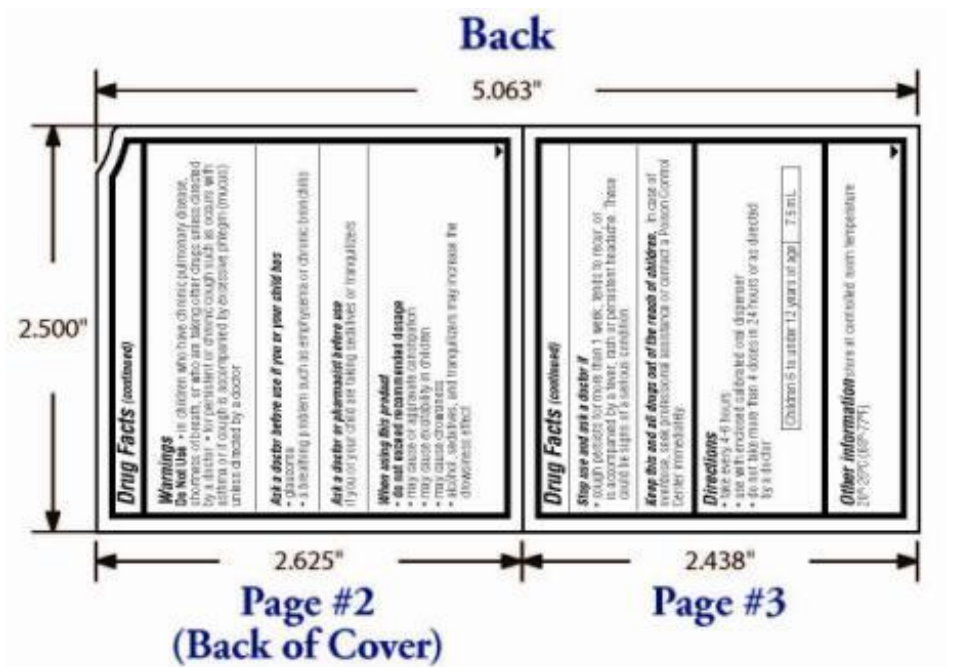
Back

5.063"

2.500"

Drug Facts (continued)

Warnings
Do Not Use • in children who have chronic pulmonary disease, shortness of breath, or who are taking other drugs unless directed by a doctor • for persistent or chronic cough such as occurs with asthma or if cough is accompanied by excessive phlegm (mucus) unless directed by a doctor

Ask a doctor before use if you or your child has
• glaucoma
• a breathing problem such as emphysema or chronic bronchitis

Ask a doctor or pharmacist before use
if you or your child are taking sedatives or tranquilizers

When using this product
• do not exceed recommended dosage
• may cause or aggravate constipation
• may cause excitability in children
• may cause drowsiness
• alcohol, sedatives, and tranquilizers may increase the drowsiness effect

Drug Facts (continued)

Stop use and ask a doctor if
• cough persists for more than 1 week, tends to recur, or is accompanied by a fever, rash or persistent headache. These could be signs of a serious condition

Keep this and all drugs out of the reach of children. In case of overdose, seek professional assistance or contact a Poison Control Center immediately.

Directions
• take every 4-6 hours
• use with enclosed calibrated oral dispenser
• do not take more than 4 doses in 24 hours or as directed by a doctor

| Children 6 to under 12 years of age | 7.5 mL |
|---|---|

Other information store at controlled room temperature 20°-25°C (68°-77°F)

2.625"

2.438"

Page #2
(Back of Cover)

Page #3